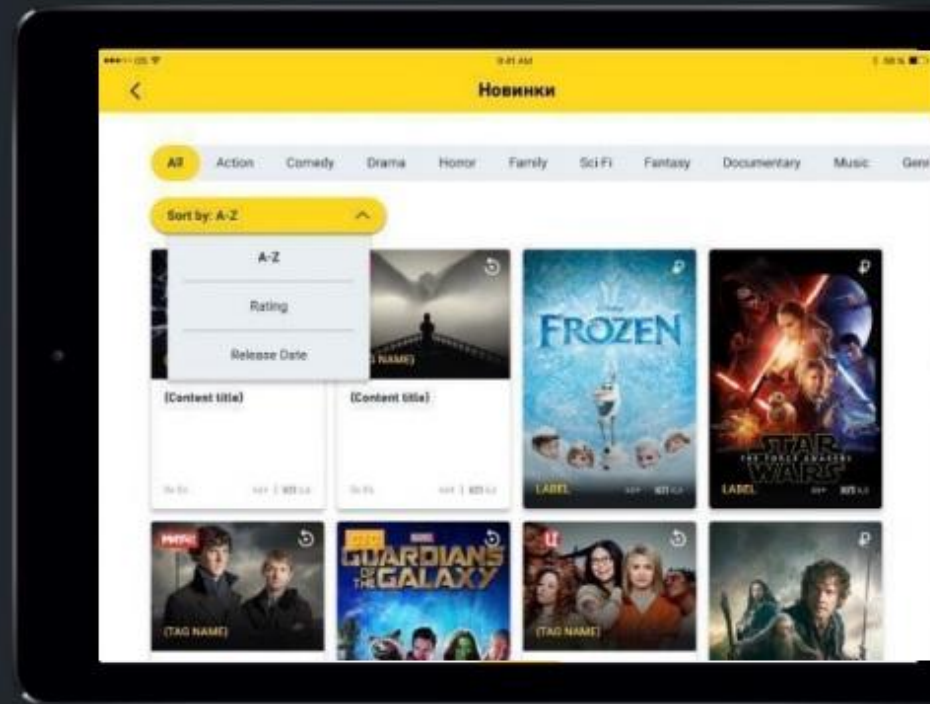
9:41 AM

Новинки

All
Action
Comedy
Drama
Horror
Family
Sci-Fi
Fantasy
Documentary
Music
Gen

Sort by: A-Z

A-Z

Rating

Release Date

(TAG NAME)

(Content title)

(Content title)

FROZEN

LABEL

STAR WARS

LABEL

(TAG NAME)

GUARDIANS OF THE GALAXY

(TAG NAME)